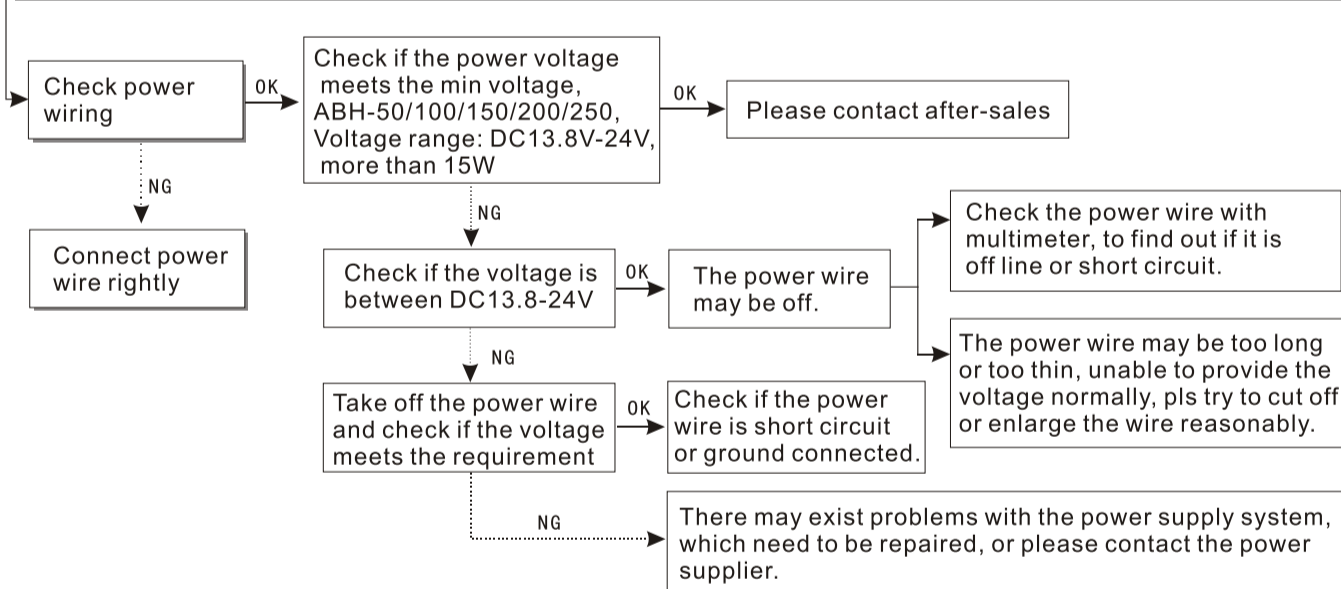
Check power wiring

OK

Check if the power voltage meets the min voltage, ABH-50/100/150/200/250, Voltage range: DC13.8V-24V, more than 15W

OK

Please contact after-sales

NG

Connect power wire rightly

NG

Check if the voltage is between DC13.8-24V

OK

The power wire may be off.

Check the power wire with multimeter, to find out if it is off line or short circuit.

The power wire may be too long or too thin, unable to provide the voltage normally, pls try to cut off or enlarge the wire reasonably.

NG

Take off the power wire and check if the voltage meets the requirement

OK

Check if the power wire is short circuit or ground connected.

NG

There may exist problems with the power supply system, which need to be repaired, or please contact the power supplier.